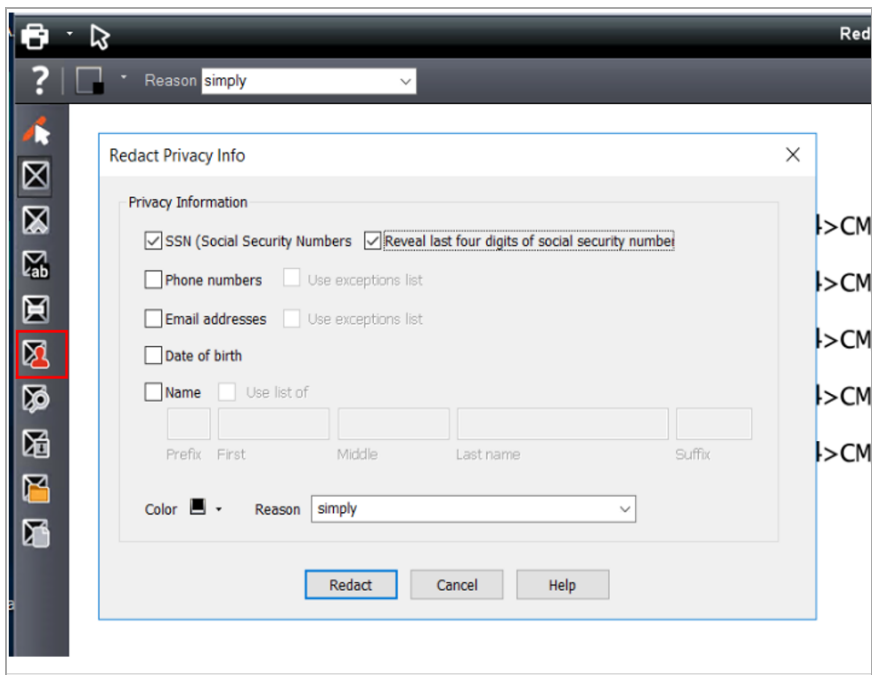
Red

?

Reason simply

Redact Privacy Info

Privacy Information

SSN (Social Security Numbers

Reveal last four digits of social security number

Phone numbers

Use exceptions list

Email addresses

Use exceptions list

Date of birth

Name

Use list of

Prefix First Middle Last name Suffix

Color

Reason simply

Redact Cancel Help

>CM
>CM
>CM
>CM
>CM